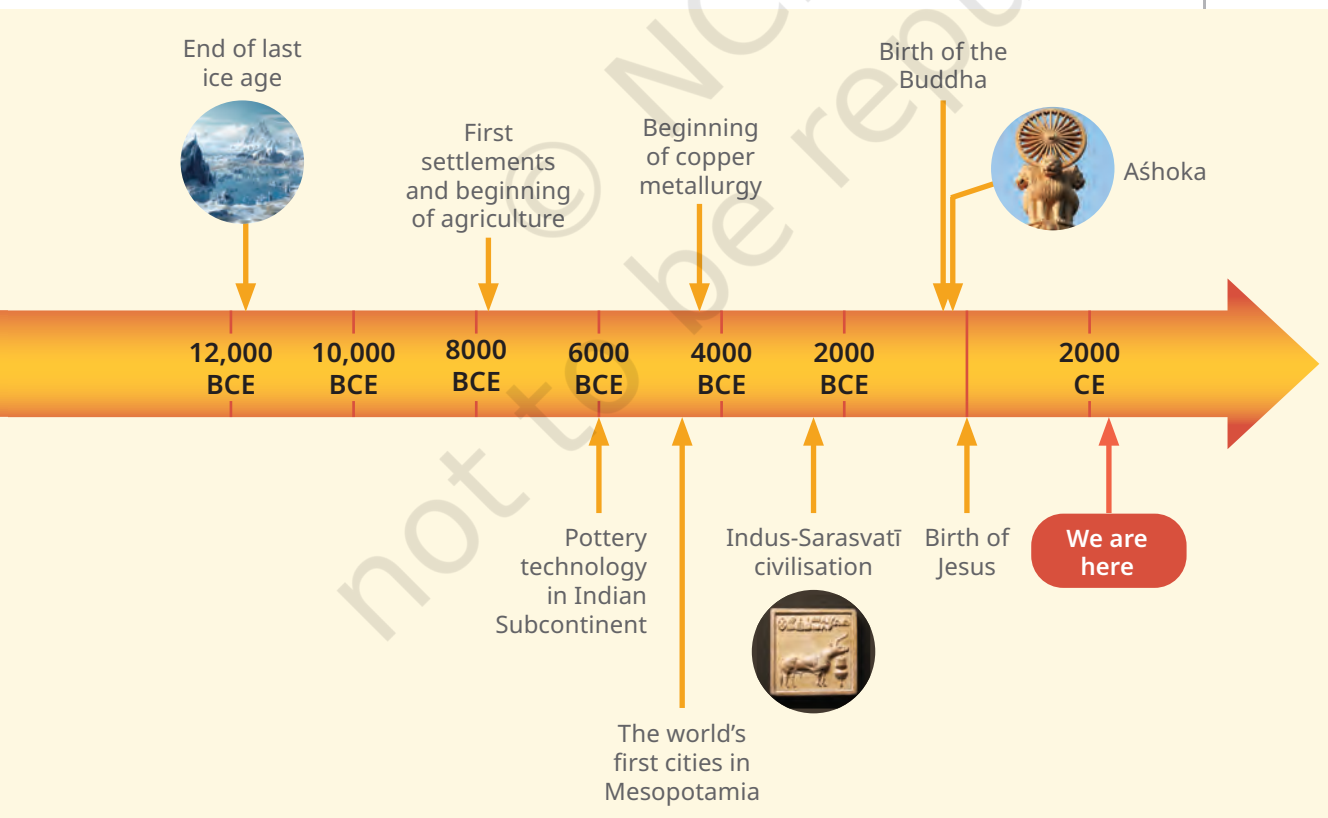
End of last ice age

First settlements and beginning of agriculture

Beginning of copper metallurgy

Birth of the Buddha

Aśhoka

12,000 BCE

10,000 BCE

8000 BCE

6000 BCE

4000 BCE

2000 BCE

2000 CE

Pottery technology in Indian Subcontinent

The world's first cities in Mesopotamia

Indus-Sarasvatī civilisation

Birth of Jesus

We are here

not to be republished © NCERT